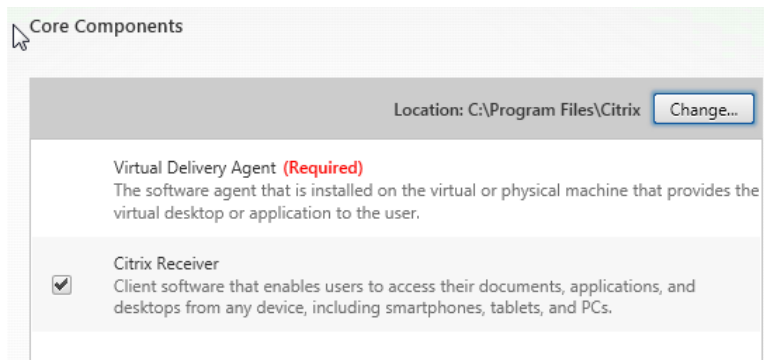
Core Components

Location: C:\Program Files\Citrix Change...

Virtual Delivery Agent (Required)
The software agent that is installed on the virtual or physical machine that provides the virtual desktop or application to the user.

Citrix Receiver
Client software that enables users to access their documents, applications, and desktops from any device, including smartphones, tablets, and PCs.